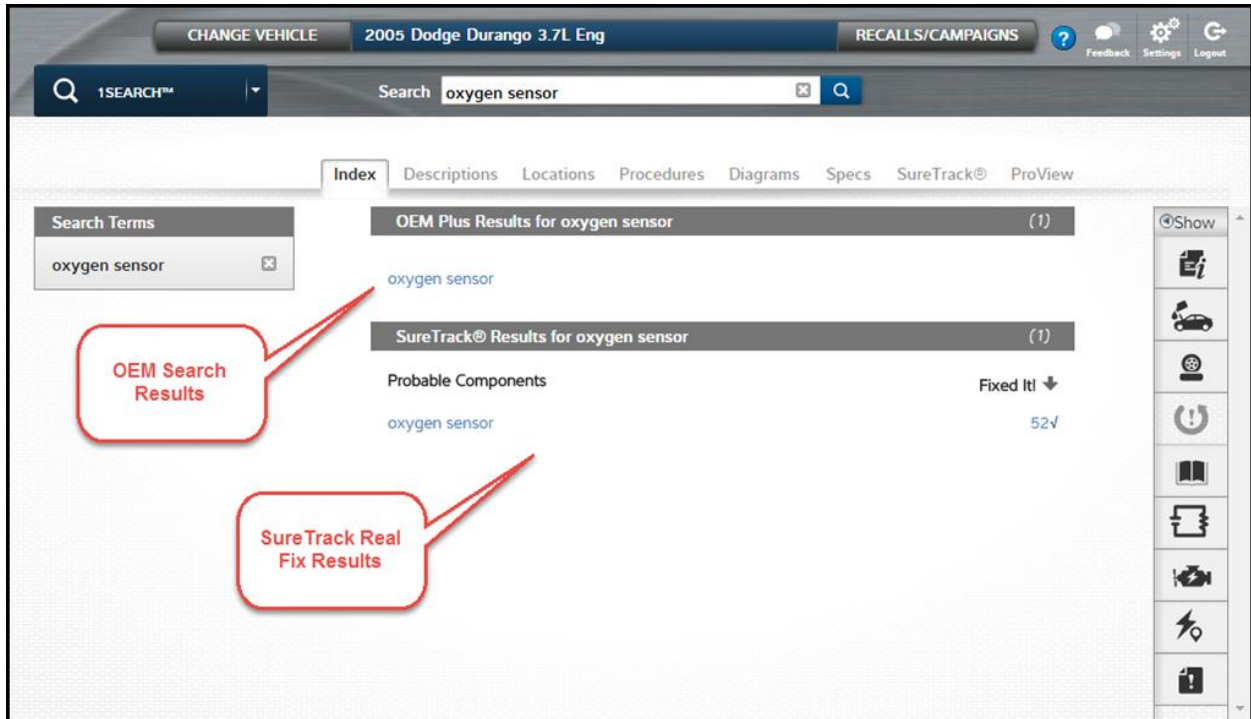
CHANGE VEHICLE 2005 Dodge Durango 3.7L Eng RECALLS/CAMPAIGNS ? Feedback Settings Logout

1SEARCH™ Search oxygen sensor

Index Descriptions Locations Procedures Diagrams Specs SureTrack® ProView

Search Terms

oxygen sensor

OEM Plus Results for oxygen sensor (1)

oxygen sensor

OEM Search Results

SureTrack® Results for oxygen sensor (1)

Probable Components

Fixed It!

oxygen sensor

52√

SureTrack Real Fix Results

Show